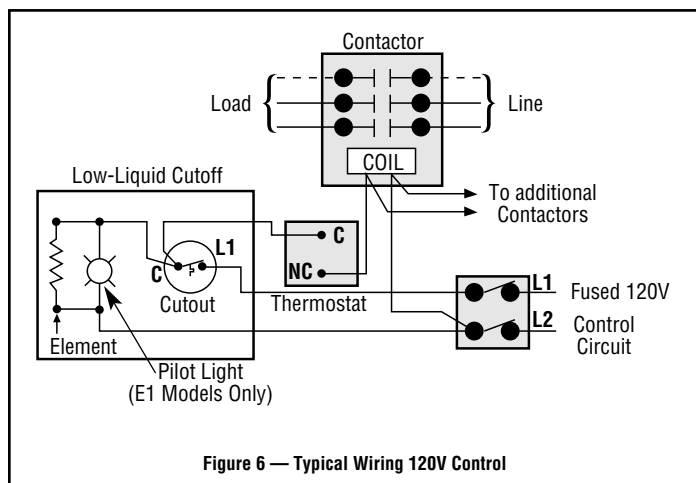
Contactor

Load

Line

COIL

To additional Contactors

Low-Liquid Cutoff

C

L1

C

NC

Cutout

Thermostat

L1

Fused 120V

L2

Control Circuit

Element

Pilot Light (E1 Models Only)

Figure 6 — Typical Wiring 120V Control